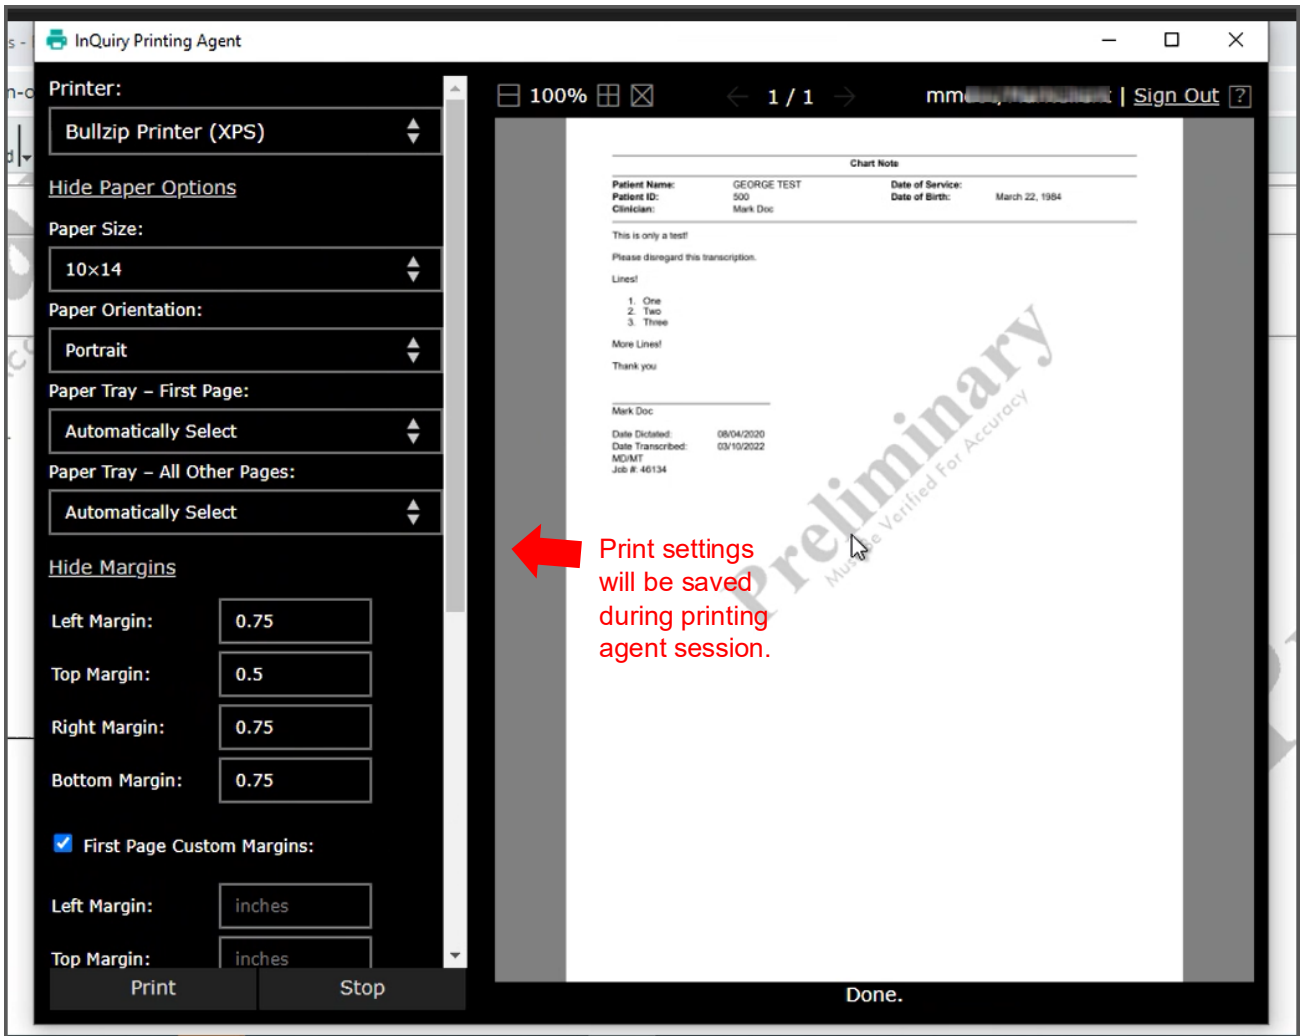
InQuiry Printing Agent

Printer:
Bullzip Printer (XPS)
Hide Paper Options
Paper Size:
10×14
Paper Orientation:
Portrait
Paper Tray – First Page:
Automatically Select
Paper Tray – All Other Pages:
Automatically Select
Hide Margins
Left Margin: 0.75
Top Margin: 0.5
Right Margin: 0.75
Bottom Margin: 0.75
First Page Custom Margins:
Left Margin: inches
Top Margin: inches
Print Stop

100% 1 / 1 mm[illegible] | Sign Out ?

Chart Note

| Patient Name: | GEORGE TEST | Date of Service: | |
|---|---|---|---|
| Patient ID: | 500 | Date of Birth: | March 22, 1984 |
| Clinician: | Mark Doc | | |

This is only a test!

Please disregard this transcription.

Lines!

1. One
2. Two
3. Three

More Lines!

Thank you

Mark Doc

Date Dictated: 08/04/2020
Date Transcribed: 03/10/2022
MD/MT
Job #: 46134

Preliminary
Must Be Verified For Accuracy

Print settings will be saved during printing agent session.

Done.